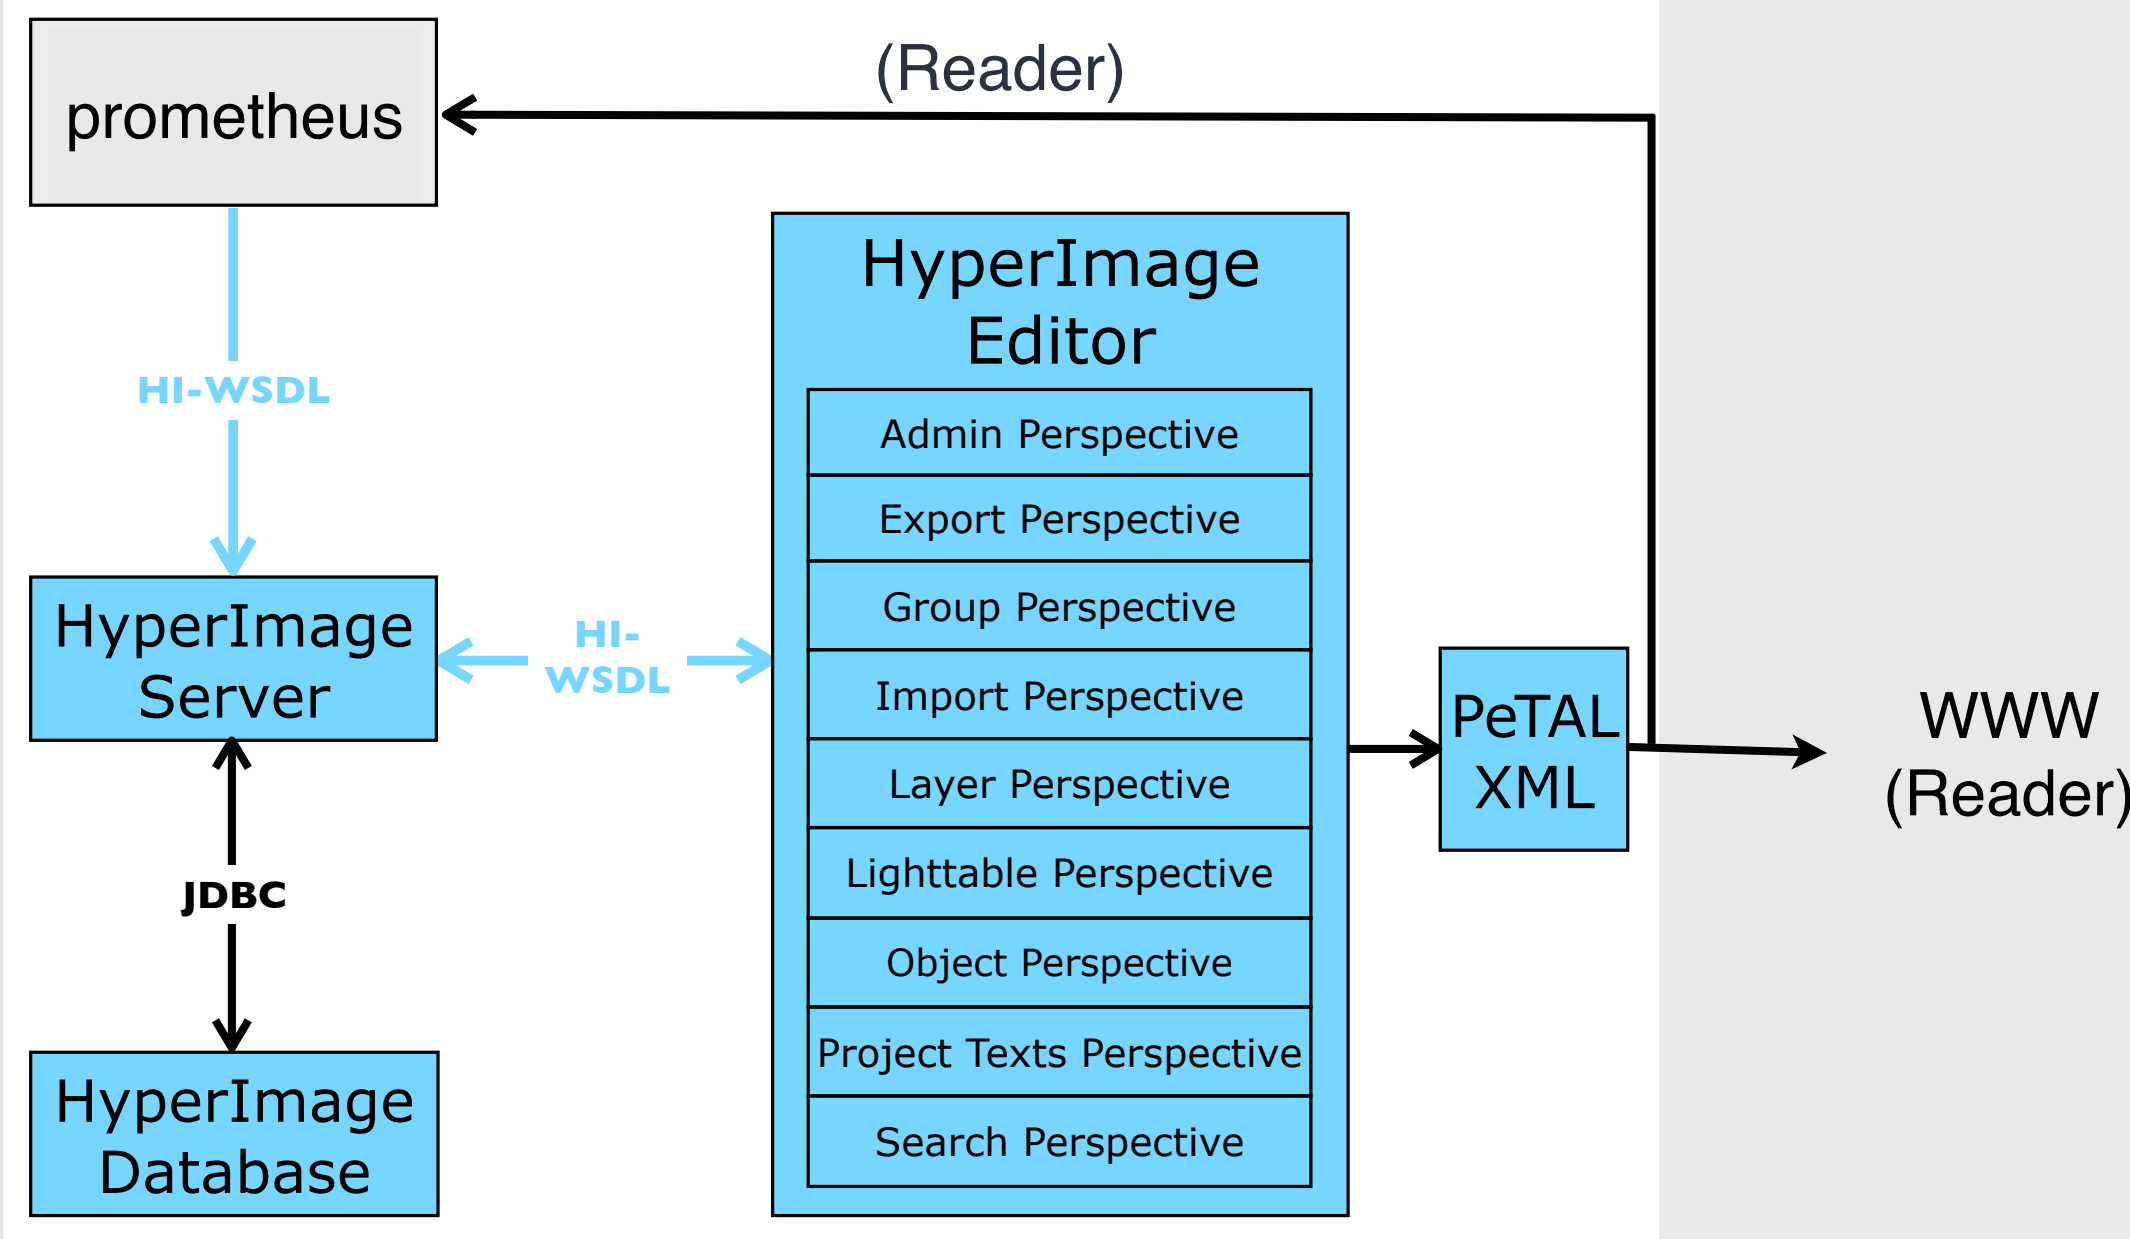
(Reader)

prometheus

HI-WSDL

HyperImage Server

HI-WSDL

JDBC

HyperImage Database

HyperImage Editor

Admin Perspective

Export Perspective

Group Perspective

Import Perspective

Layer Perspective

Lighttable Perspective

Object Perspective

Project Texts Perspective

Search Perspective

PeTAL XML

WWW (Reader)